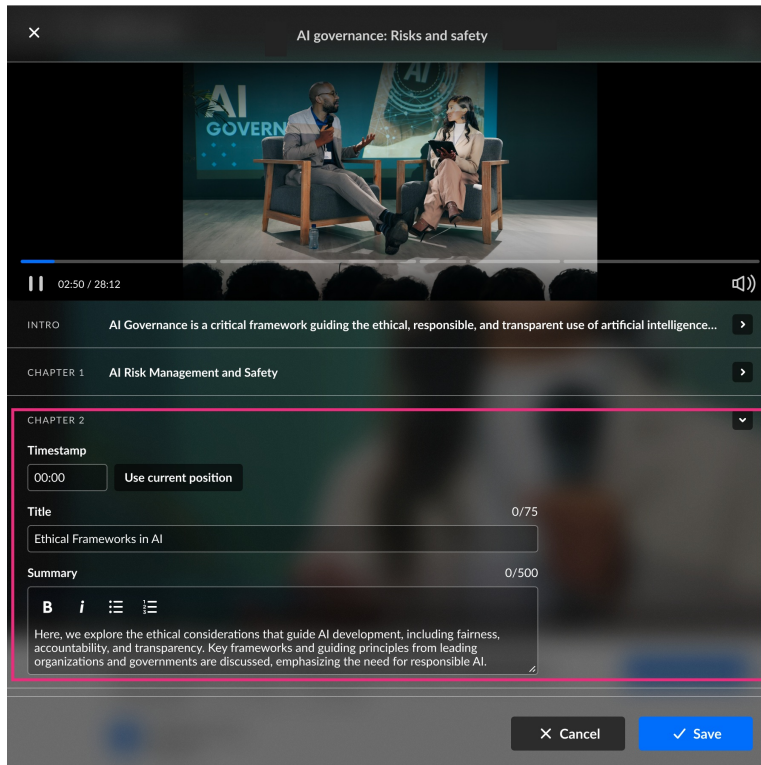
AI governance: Risks and safety

AI
GOVERN

02:50 / 28:12

INTRO AI Governance is a critical framework guiding the ethical, responsible, and transparent use of artificial intelligence...

CHAPTER 1 AI Risk Management and Safety

CHAPTER 2

Timestamp

00:00

Use current position

Title 0/75

Ethical Frameworks in AI

Summary 0/500

B i

Here, we explore the ethical considerations that guide AI development, including fairness, accountability, and transparency. Key frameworks and guiding principles from leading organizations and governments are discussed, emphasizing the need for responsible AI.

Cancel

Save